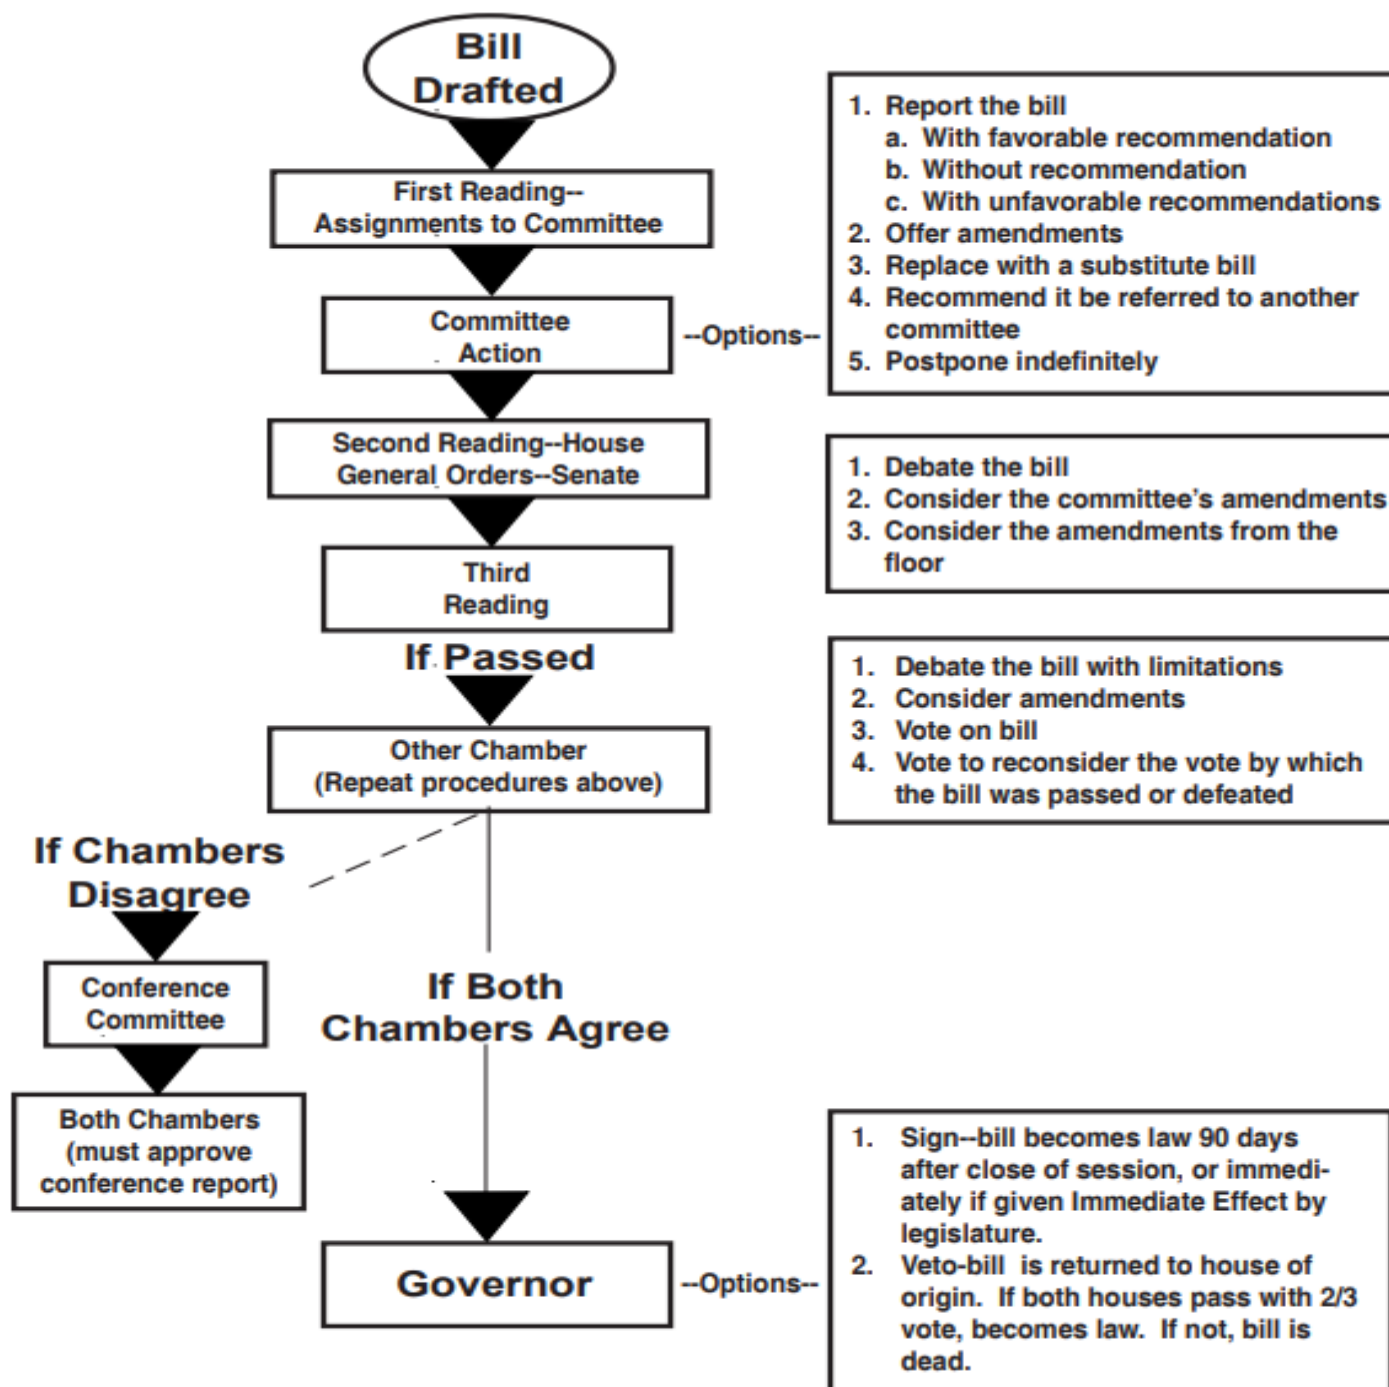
Bill Drafted

First Reading--
Assignments to Committee

Committee Action

--Options--

1. Report the bill
a. With favorable recommendation
b. Without recommendation
c. With unfavorable recommendations
2. Offer amendments
3. Replace with a substitute bill
4. Recommend it be referred to another committee
5. Postpone indefinitely

Second Reading--House
General Orders--Senate

1. Debate the bill
2. Consider the committee's amendments
3. Consider the amendments from the floor

Third Reading

If Passed

1. Debate the bill with limitations
2. Consider amendments
3. Vote on bill
4. Vote to reconsider the vote by which the bill was passed or defeated

Other Chamber
(Repeat procedures above)

If Chambers Disagree

Conference Committee

Both Chambers
(must approve conference report)

If Both Chambers Agree

Governor

--Options--

1. Sign--bill becomes law 90 days after close of session, or immediately if given Immediate Effect by legislature.
2. Veto-bill is returned to house of origin. If both houses pass with 2/3 vote, becomes law. If not, bill is dead.